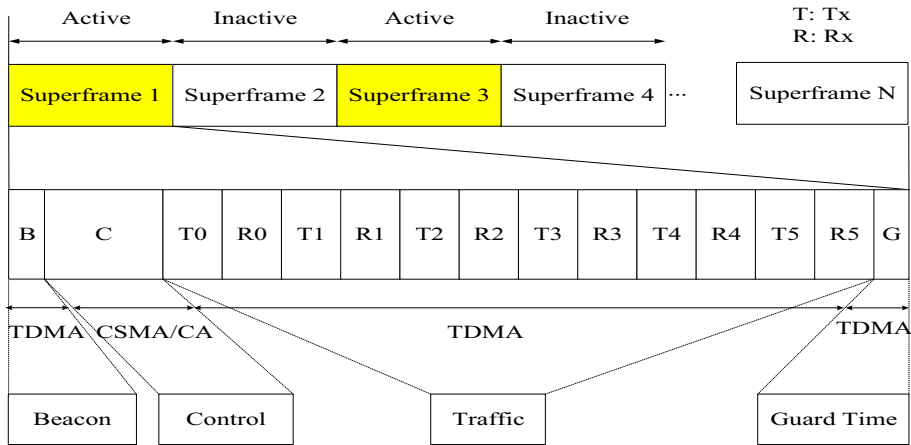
Active Inactive Active Inactive

T: Tx
R: Rx

Superframe 1 Superframe 2 Superframe 3 Superframe 4 ··· Superframe N

| B | C | T0 | R0 | T1 | R1 | T2 | R2 | T3 | R3 | T4 | R4 | T5 | R5 | G |
|---|---|---|---|---|---|---|---|---|---|---|---|---|---|---|

TDMA CSMA/CA TDMA TDMA

Beacon Control Traffic Guard Time